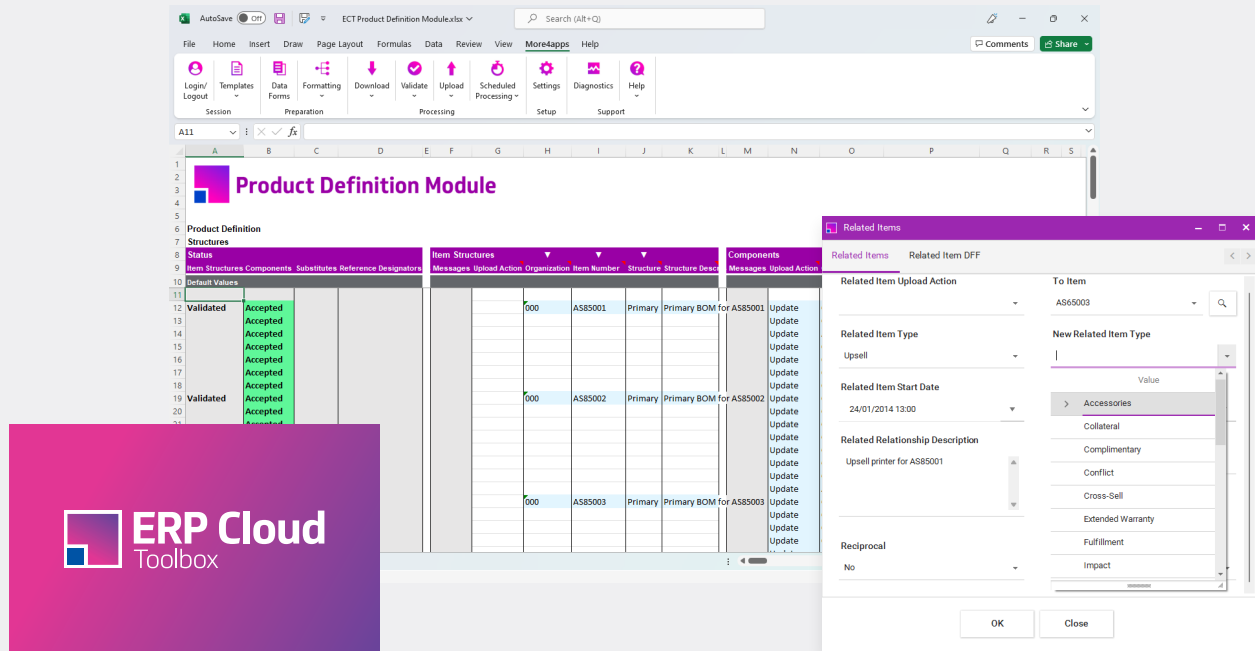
AutoSave Off ECT Product Definition Module.xlsx Search (Alt+Q)

File Home Insert Draw Page Layout Formulas Data Review View More4apps Help Comments Share

Login/Logout Templates Data Forms Formatting Download Validate Upload Scheduled Processing Settings Diagnostics Help
Session Preparation Processing Setup Support

A11

Product Definition Module

Product Definition
Structures

| Status | | | | | Item Structures | | | | | | Components | |
|---|---|---|---|---|---|---|---|---|---|---|---|---|
| Item Structures | Components | Substitutes | Reference Designators | | Messages | Upload Action | Organization | Item Number | Structure | Structure Desc | Messages | Upload Action |
| Default Values | | | | | | | | | | | | |
| Validated | Accepted | | | | | | 000 | AS85001 | Primary | Primary BOM for AS85001 | | Update |
| | Accepted | | | | | | | | | | | Update |
| | Accepted | | | | | | | | | | | Update |
| | Accepted | | | | | | | | | | | Update |
| | Accepted | | | | | | | | | | | Update |
| | Accepted | | | | | | | | | | | Update |
| | Accepted | | | | | | | | | | | Update |
| Validated | Accepted | | | | | | 000 | AS85002 | Primary | Primary BOM for AS85002 | | Update |
| | Accepted | | | | | | | | | | | Update |
| | | | | | | | 000 | AS85003 | Primary | Primary BOM for AS85003 | | Update |

Related Items
Related Items Related Item DFF
Related Item Upload Action
To Item
AS65003
Related Item Type
Upsell
New Related Item Type
Value
Accessories
Collateral
Complimentary
Conflict
Cross-Sell
Extended Warranty
Fulfillment
Impact
Related Item Start Date
24/01/2014 13:00
Related Relationship Description
Upsell printer for AS85001
Reciprocal
No
OK Close

ERP Cloud Toolbox